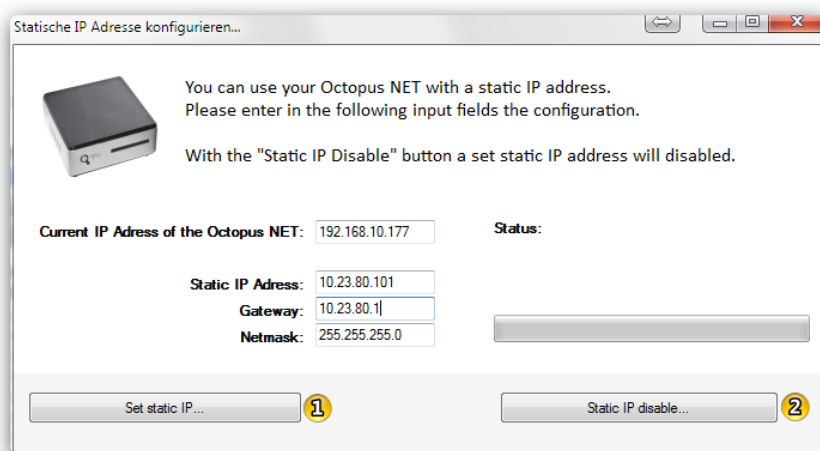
Statische IP Adresse konfigurieren...

You can use your Octopus NET with a static IP address.
Please enter in the following input fields the configuration.

With the "Static IP Disable" button a set static IP address will disabled.

Current IP Adress of the Octopus NET: 192.168.10.177

Status:

Static IP Adress: 10.23.80.101
Gateway: 10.23.80.1
Netmask: 255.255.255.0

Set static IP... 1

Static IP disable... 2